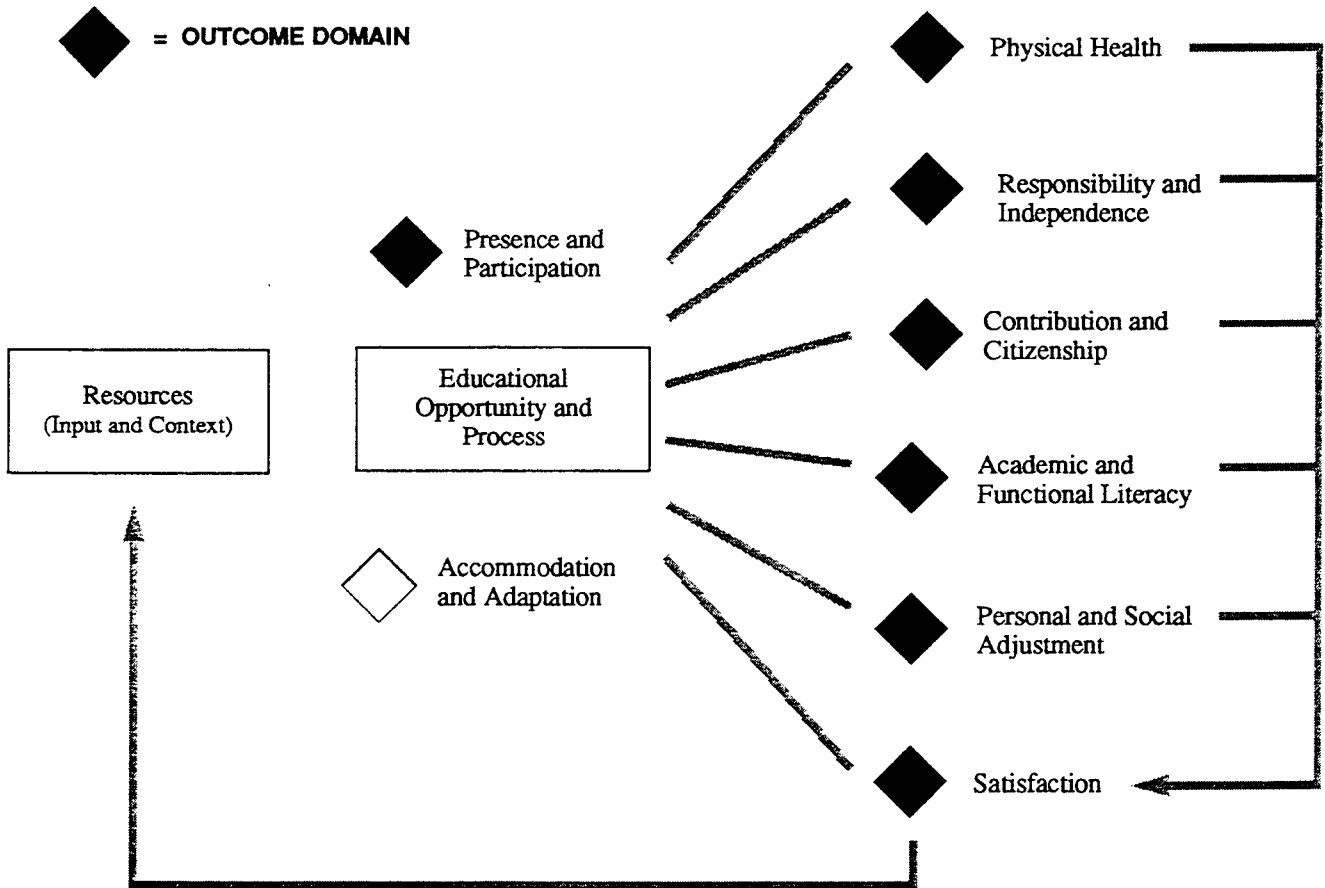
= OUTCOME DOMAIN

Physical Health

Responsibility and Independence

Presence and Participation

Contribution and Citizenship

Resources
(Input and Context)

Educational Opportunity and Process

Academic and Functional Literacy

Accommodation and Adaptation

Personal and Social Adjustment

Satisfaction